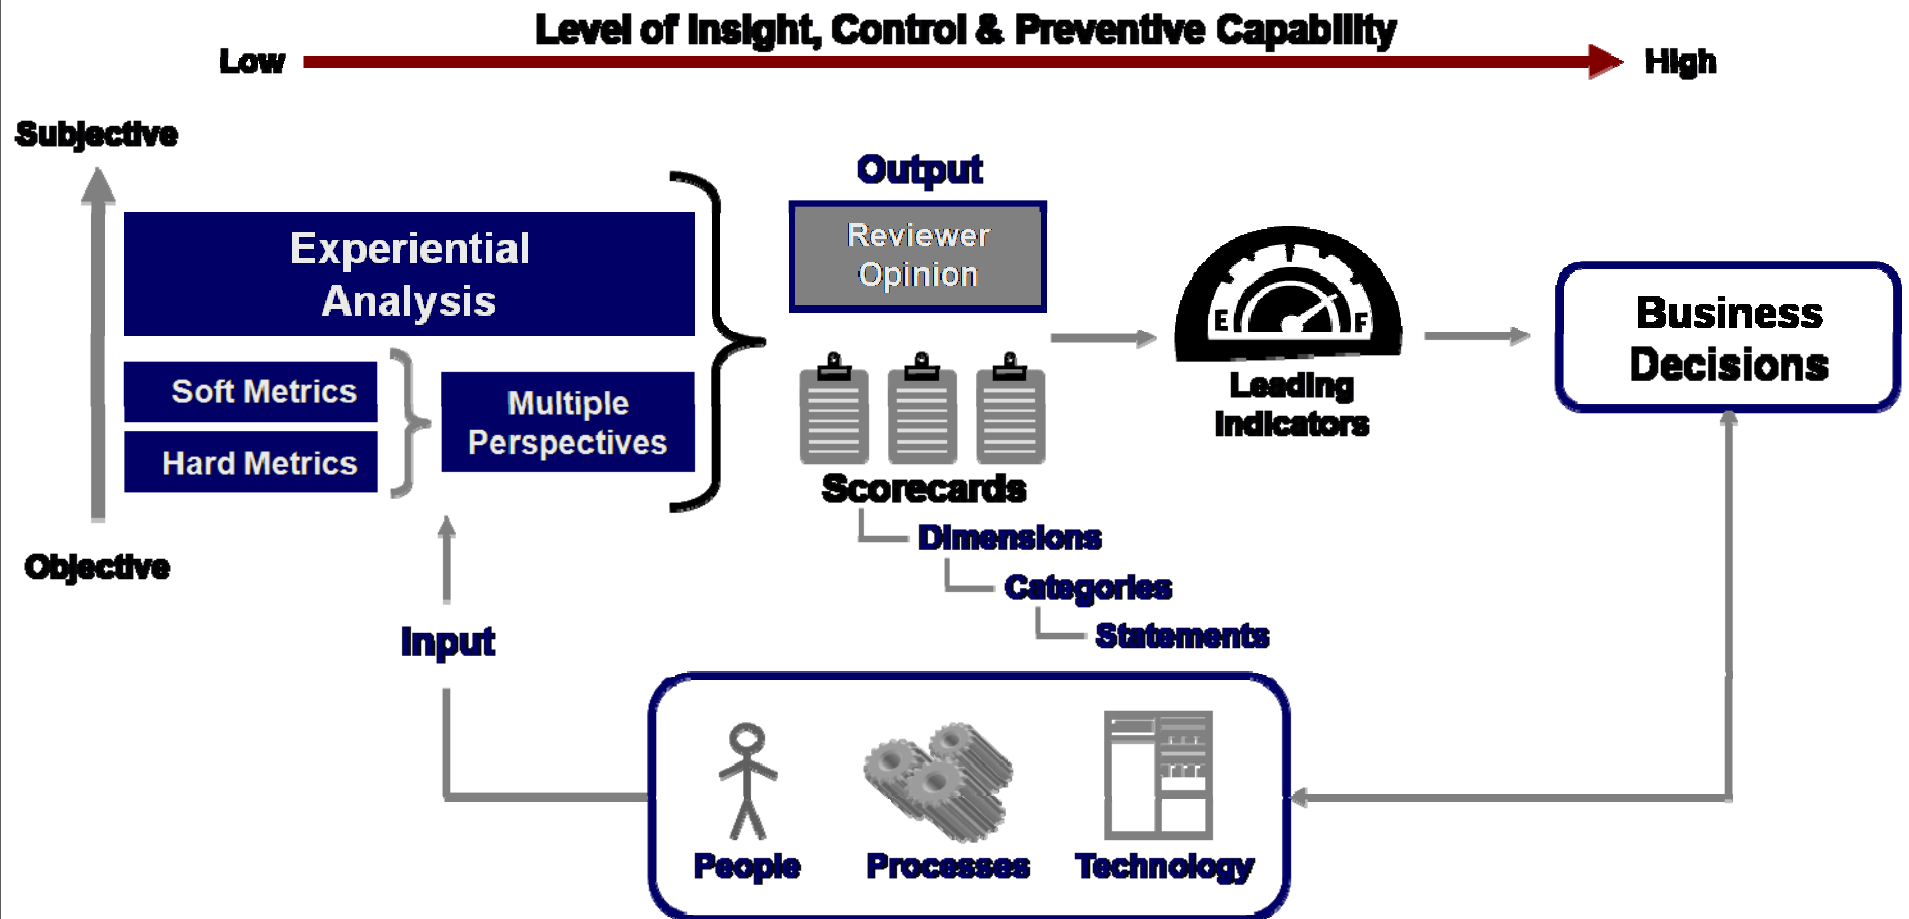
Level of Insight, Control & Preventive Capability

Low

High

Subjective

Objective

Experiential Analysis

Soft Metrics

Hard Metrics

Multiple Perspectives

Output

Reviewer Opinion

Scorecards

Dimensions

Categories

Statements

E

F

Leading Indicators

Business Decisions

Input

People

Processes

Technology